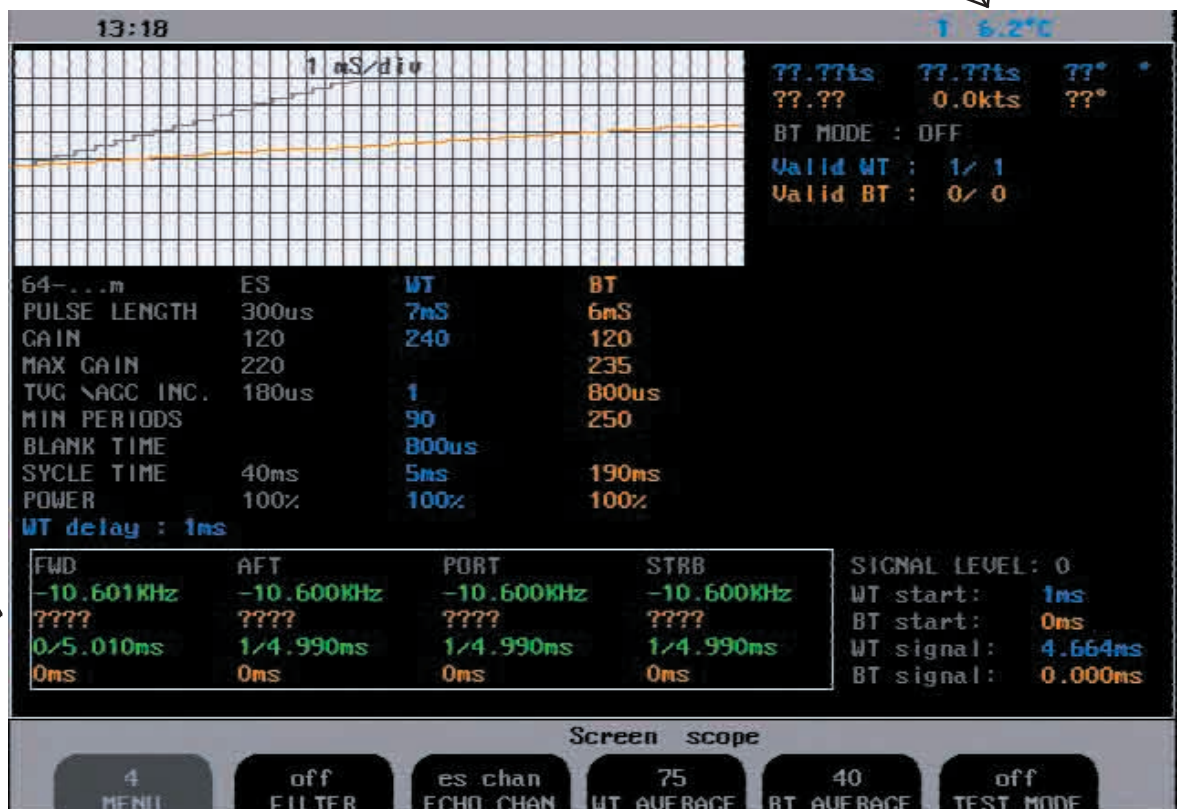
13:18

1 6.2°C

1 mS/div

??.??ts ??.??ts ??° *
??.?? 0.0kts ??°
BT MODE : OFF
Valid WT : 1/ 1
Valid BT : 0/ 0

| 64-...m | ES | WT | BT |
|---|---|---|---|
| PULSE LENGTH | 300us | 7mS | 6mS |
| GAIN | 120 | 240 | 120 |
| MAX GAIN | 220 | | 235 |
| TVG \AGC INC. | 180us | 1 | 800us |
| MIN PERIODS | | 90 | 250 |
| BLANK TIME | | 800us | |
| SYCLE TIME | 40ms | 5ms | 190ms |
| POWER | 100% | 100% | 100% |

WT delay : 1ms

| FWD | AFT | PORT | STRB |
|---|---|---|---|
| -10.601KHz | -10.600KHz | -10.600KHz | -10.600KHz |
| ???? | ???? | ???? | ???? |
| 0/5.010ms | 1/4.990ms | 1/4.990ms | 1/4.990ms |
| 0ms | 0ms | 0ms | 0ms |

SIGNAL LEVEL: 0
WT start: 1ms
BT start: 0ms
WT signal: 4.664ms
BT signal: 0.000ms

Screen scope

4 MENU
off FILTER
es chan ECHO CHAN
75 WT AVERAGE
40 BT AVERAGE
off TEST MODE